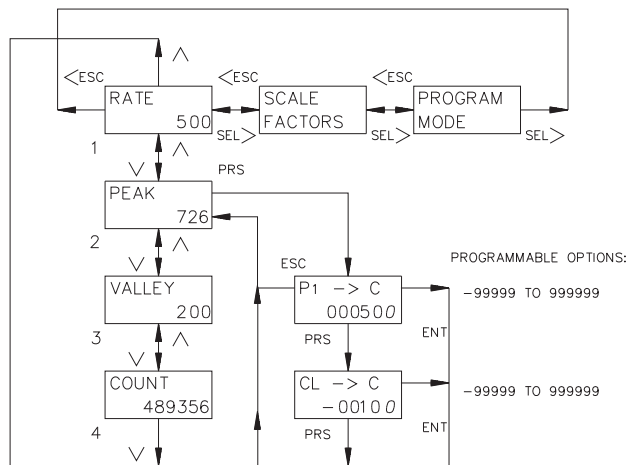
$\wedge$

<ESC

<ESC

<ESC

RATE
500

SCALE FACTORS

PROGRAM MODE

SEL>

SEL>

SEL>

1

$\vee$

$\wedge$

PRS

PEAK
726

2

$\vee$

$\wedge$

VALLEY
200

3

$\vee$

$\wedge$

COUNT
489356

4

$\vee$

ESC

P1 -> C
000500

PRS

ENT

CL -> C
-00100

PRS

ENT

PROGRAMMABLE OPTIONS:

-99999 TO 999999

-99999 TO 999999